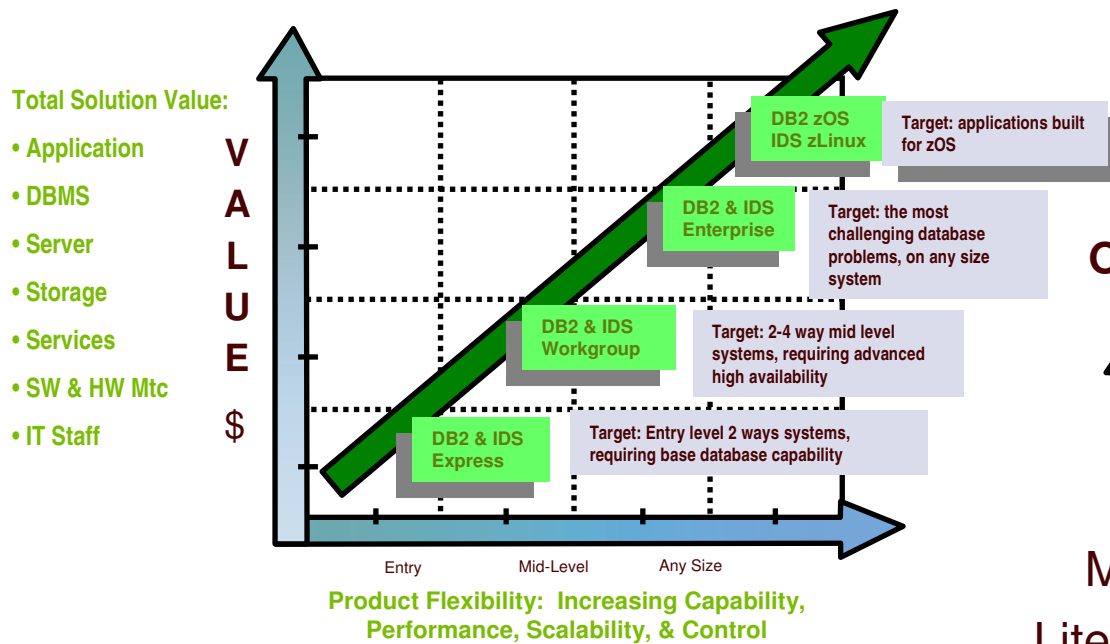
Total Solution Value:
• Application
• DBMS
• Server
• Storage
• Services
• SW & HW Mtc
• IT Staff

V
A
L
U
E
$

DB2 zOS
IDS zLinux

Target: applications built for zOS

DB2 & IDS
Enterprise

Target: the most challenging database problems, on any size system

DB2 & IDS
Workgroup

Target: 2-4 way mid level systems, requiring advanced high availability

DB2 & IDS
Express

Target: Entry level 2 ways systems, requiring base database capability

Entry
Mid-Level
Any Size

Product Flexibility: Increasing Capability, Performance, Scalability, & Control

C
M
Lite